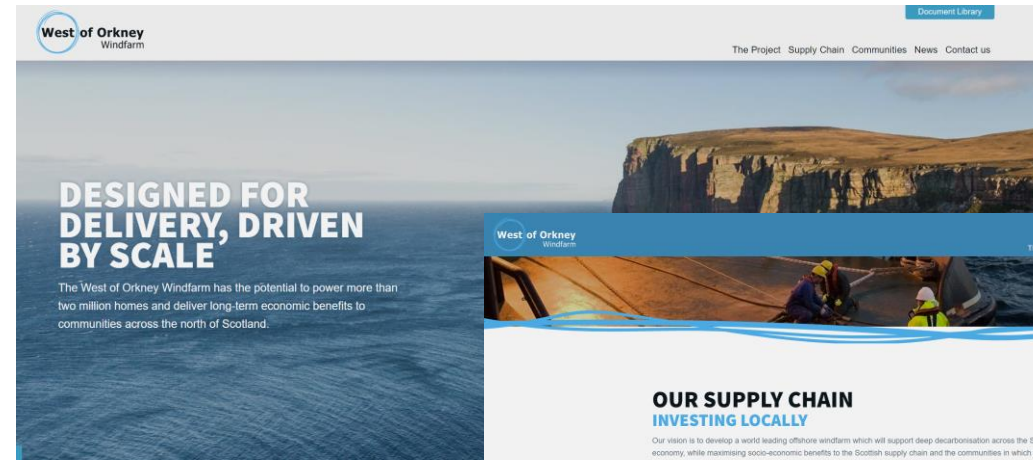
West of Orkney
Windfarm

Document Library

The Project Supply Chain Communities News Contact us

DESIGNED FOR DELIVERY, DRIVEN BY SCALE

The West of Orkney Windfarm has the potential to power more than two million homes and deliver long-term economic benefits to communities across the north of Scotland.

West of Orkney
Windfarm

OUR SUPPLY CHAIN
INVESTING LOCALLY

Our vision is to develop a world leading offshore windfarm which will support deep decarbonisation across the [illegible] economy, while maximising socio-economic benefits to the Scottish supply chain and the communities in which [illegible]